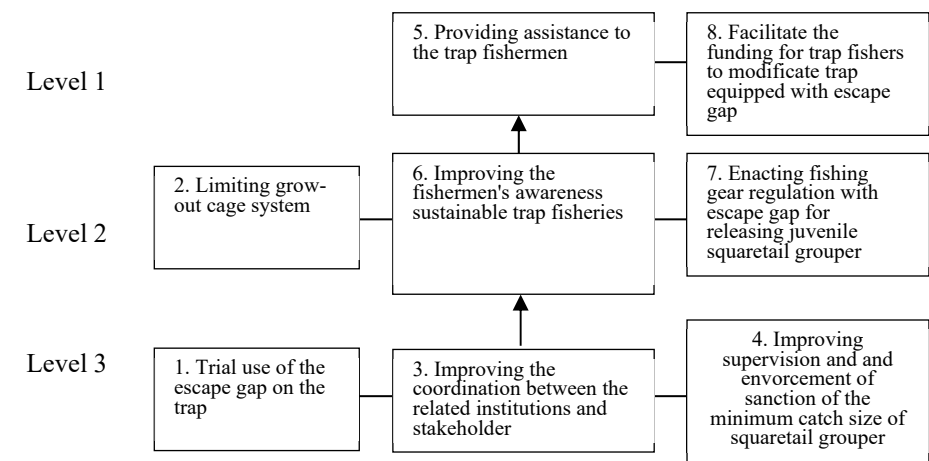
Level 1

5. Providing assistance to the trap fishermen

8. Facilitate the funding for trap fishers to modificate trap equipped with escape gap

Level 2

2. Limiting grow-out cage system

6. Improving the fishermen's awareness sustainable trap fisheries

7. Enacting fishing gear regulation with escape gap for releasing juvenile squaretail grouper

Level 3

1. Trial use of the escape gap on the trap

3. Improving the coordination between the related institutions and stakeholder

4. Improving supervision and and envorcement of sanction of the minimum catch size of squaretail grouper